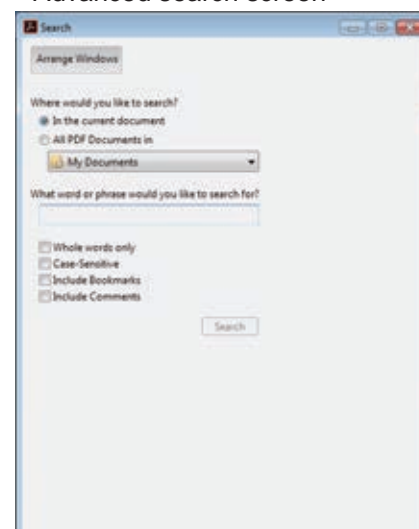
Advanced search screen

Search

Arrange Windows

Where would you like to search?
In the current document
All PDF Documents in
My Documents

What word or phrase would you like to search for?

Whole words only
Case-Sensitive
Include Bookmarks
Include Comments

Search